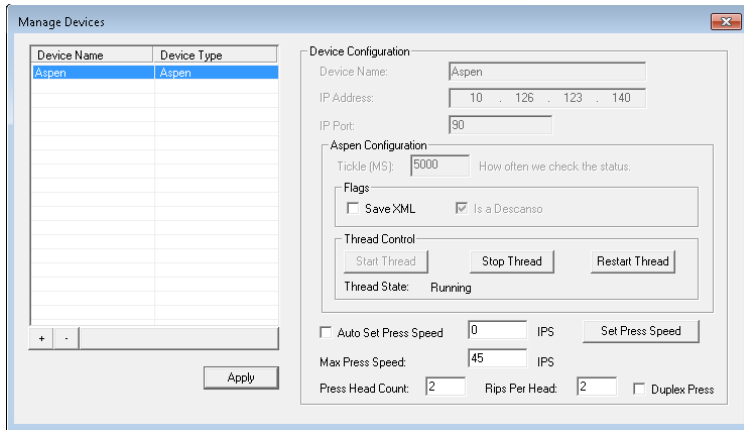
Manage Devices

| Device Name | Device Type |
|---|---|
| Aspen | Aspen |

+ -

Apply

Device Configuration

Device Name: Aspen

IP Address: 10 . 126 . 123 . 140

IP Port: 90

Aspen Configuration

Tickle (MS): 5000 How often we check the status.

Flags

Save XML

Is a Descanso

Thread Control

Start Thread Stop Thread Restart Thread

Thread State: Running

Auto Set Press Speed 0 IPS Set Press Speed

Max Press Speed: 45 IPS

Press Head Count: 2 Rips Per Head: 2 Duplex Press